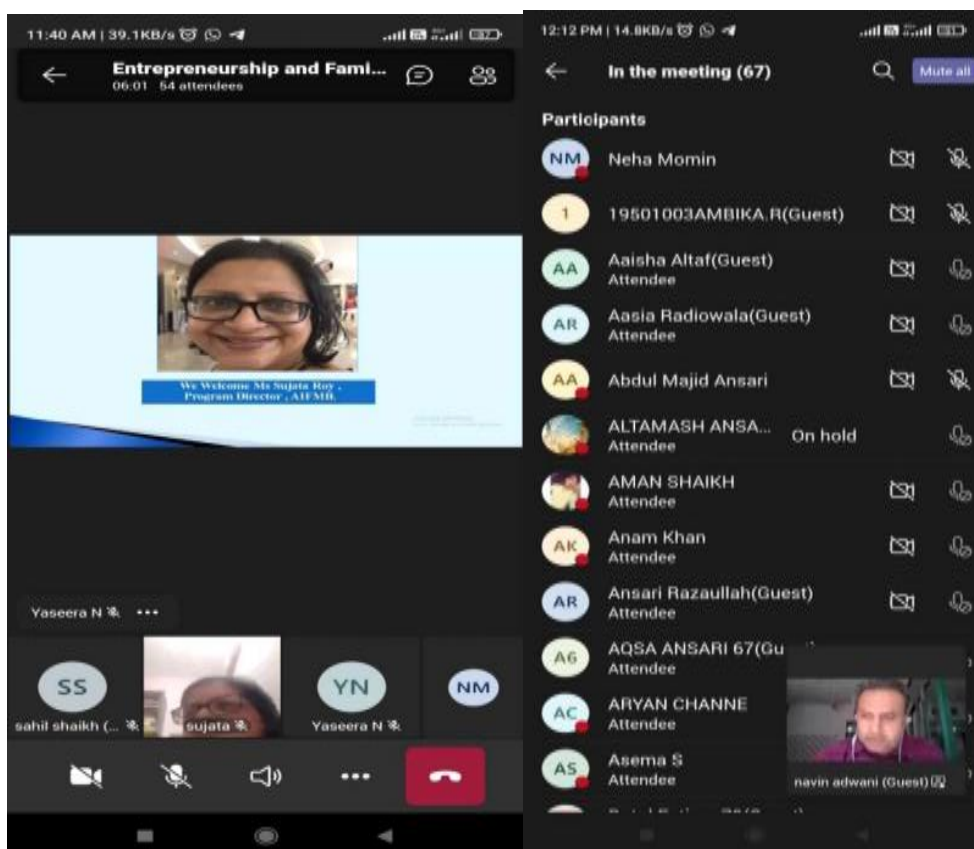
11:40 AM | 39.1KB/s

Entrepreneurship and Fami...
06:01 54 attendees

We Welcome Ms Sujata Roy , Program Director , AIFMB.

Yaseera N •••

SS
sahil shaikh (...

sujata

YN
Yaseera N

NM

12:12 PM | 14.8KB/s

In the meeting (67)

Mute all

Participants

NM Neha Momin

1 19501003AMBIKA.R(Guest)

AA Aaisha Altaf(Guest)
Attendee

AR Aasia Radiowala(Guest)
Attendee

AA Abdul Majid Ansari

ALTAMASH ANSA...
Attendee
On hold

AMAN SHAIKH
Attendee

AK Anam Khan
Attendee

AR Ansari Razaullah(Guest)
Attendee

A6 AQSA ANSARI 67(Gu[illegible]
Attendee

AC ARYAN CHANNE
Attendee

AS Asema S
Attendee

navin adwani (Guest)